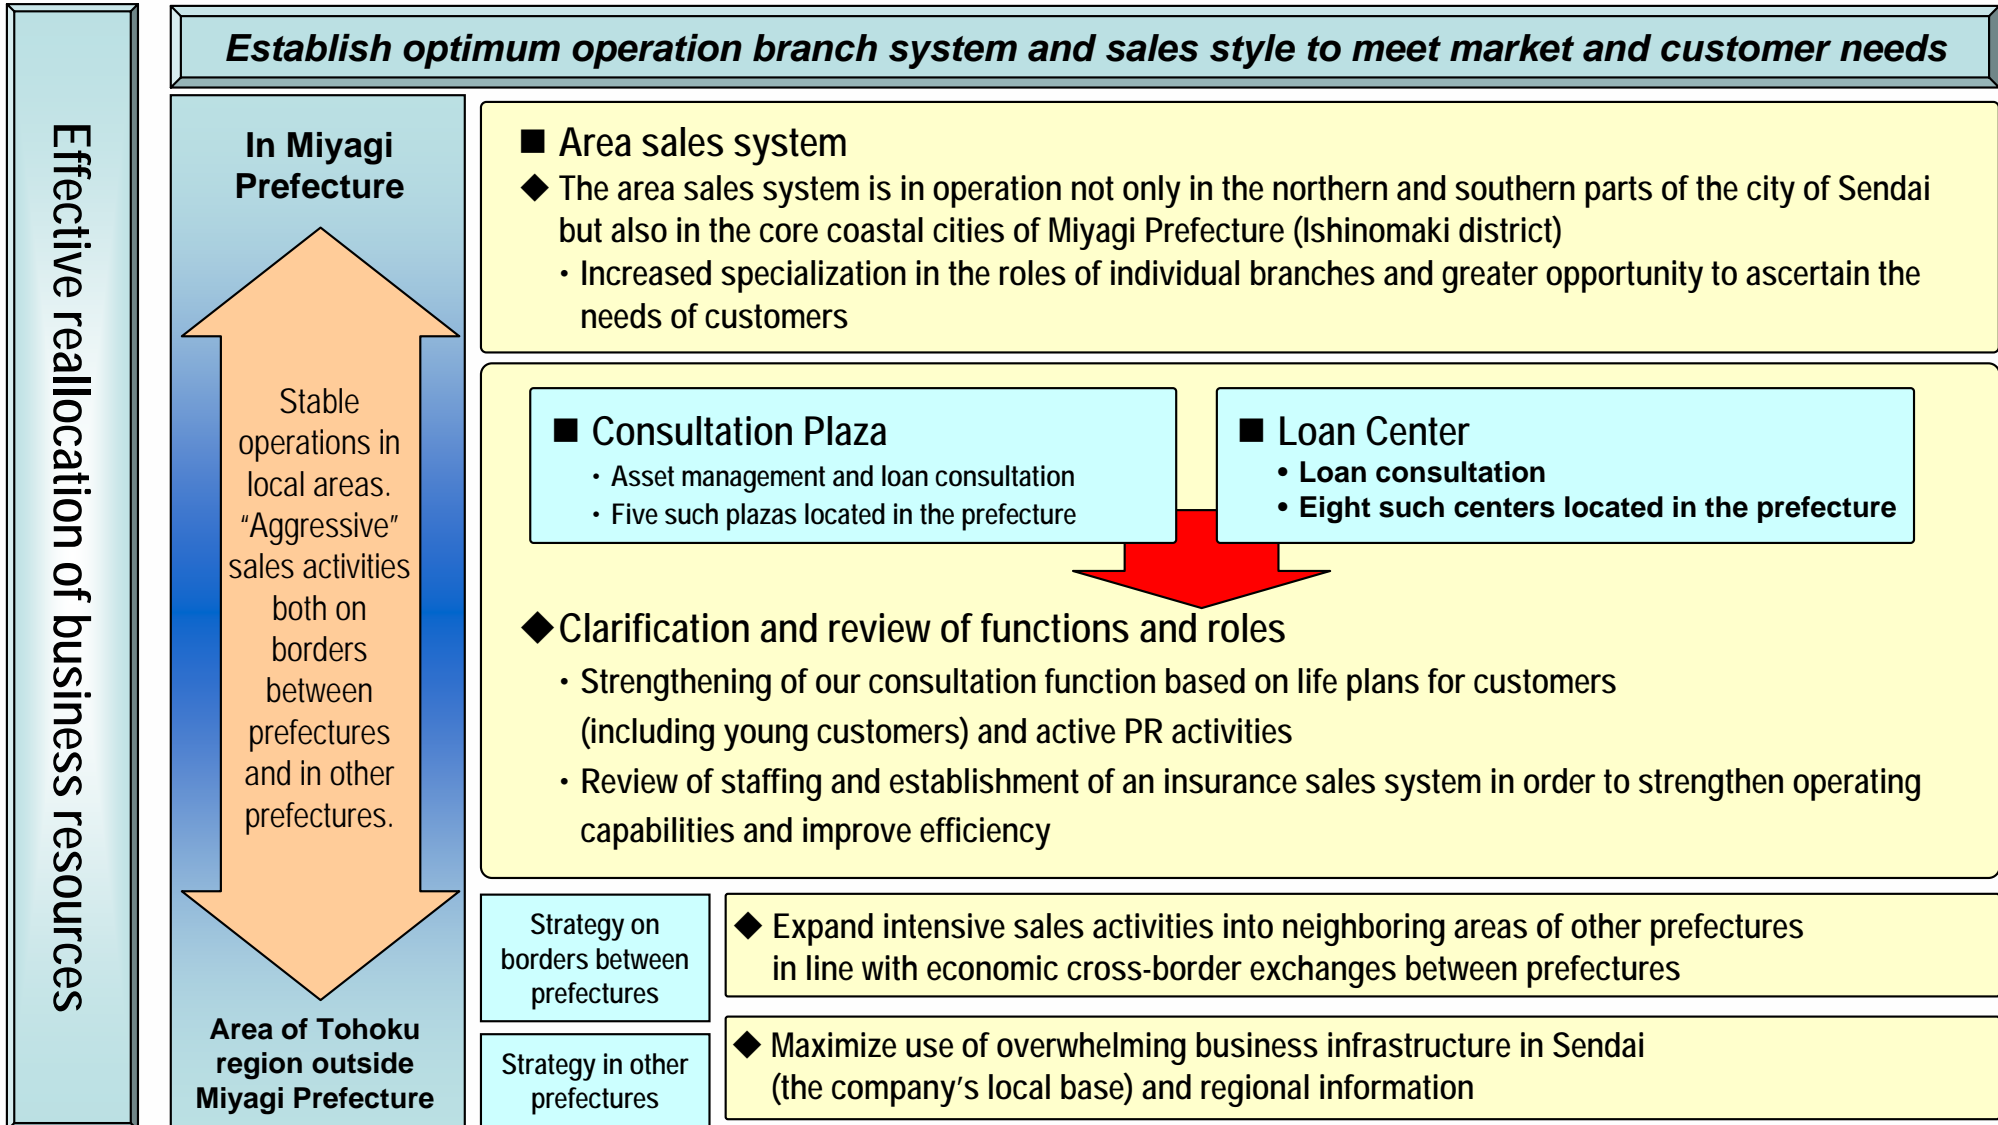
Effective reallocation of business resources

Establish optimum operation branch system and sales style to meet market and customer needs

In Miyagi Prefecture

Stable operations in local areas. “Aggressive” sales activities both on borders between prefectures and in other prefectures.

Area of Tohoku region outside Miyagi Prefecture

■ Area sales system
◆ The area sales system is in operation not only in the northern and southern parts of the city of Sendai but also in the core coastal cities of Miyagi Prefecture (Ishinomaki district)
・Increased specialization in the roles of individual branches and greater opportunity to ascertain the needs of customers

■ Consultation Plaza
・Asset management and loan consultation
・Five such plazas located in the prefecture

■ Loan Center
• Loan consultation
• Eight such centers located in the prefecture

◆Clarification and review of functions and roles
・Strengthening of our consultation function based on life plans for customers (including young customers) and active PR activities
・Review of staffing and establishment of an insurance sales system in order to strengthen operating capabilities and improve efficiency

Strategy on borders between prefectures

◆ Expand intensive sales activities into neighboring areas of other prefectures in line with economic cross-border exchanges between prefectures

Strategy in other prefectures

◆ Maximize use of overwhelming business infrastructure in Sendai (the company’s local base) and regional information